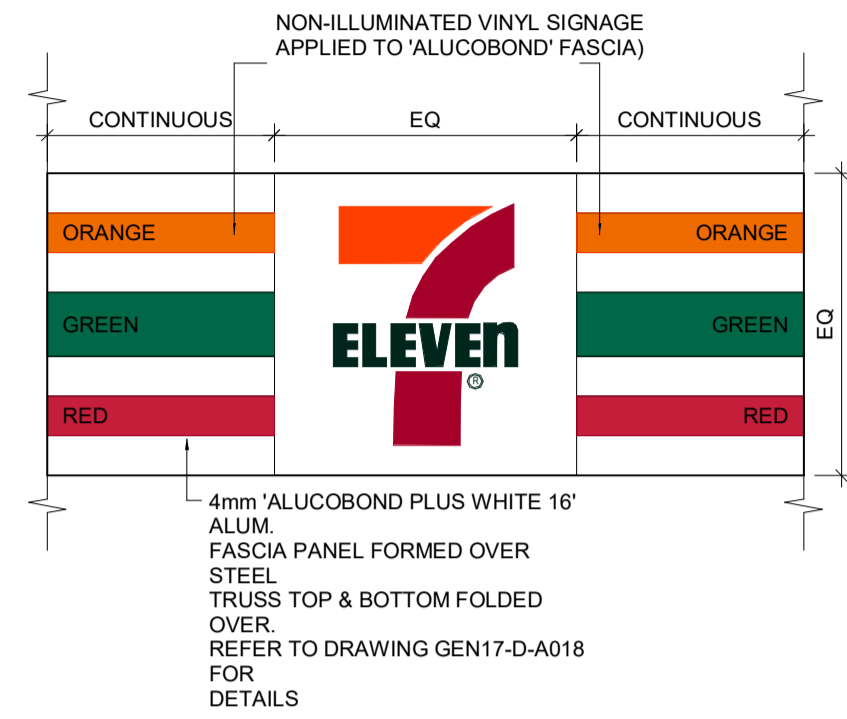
NON-ILLUMINATED VINYL SIGNAGE
APPLIED TO 'ALUCOBOND' FASCIA)

CONTINUOUS
EQ
CONTINUOUS

ORANGE
GREEN
RED

ELEVEn
®

ORANGE
GREEN
RED

EQ

4mm 'ALUCOBOND PLUS WHITE 16'
ALUM.
FASCIA PANEL FORMED OVER
STEEL
TRUSS TOP & BOTTOM FOLDED
OVER.
REFER TO DRAWING GEN17-D-A018
FOR
DETAILS